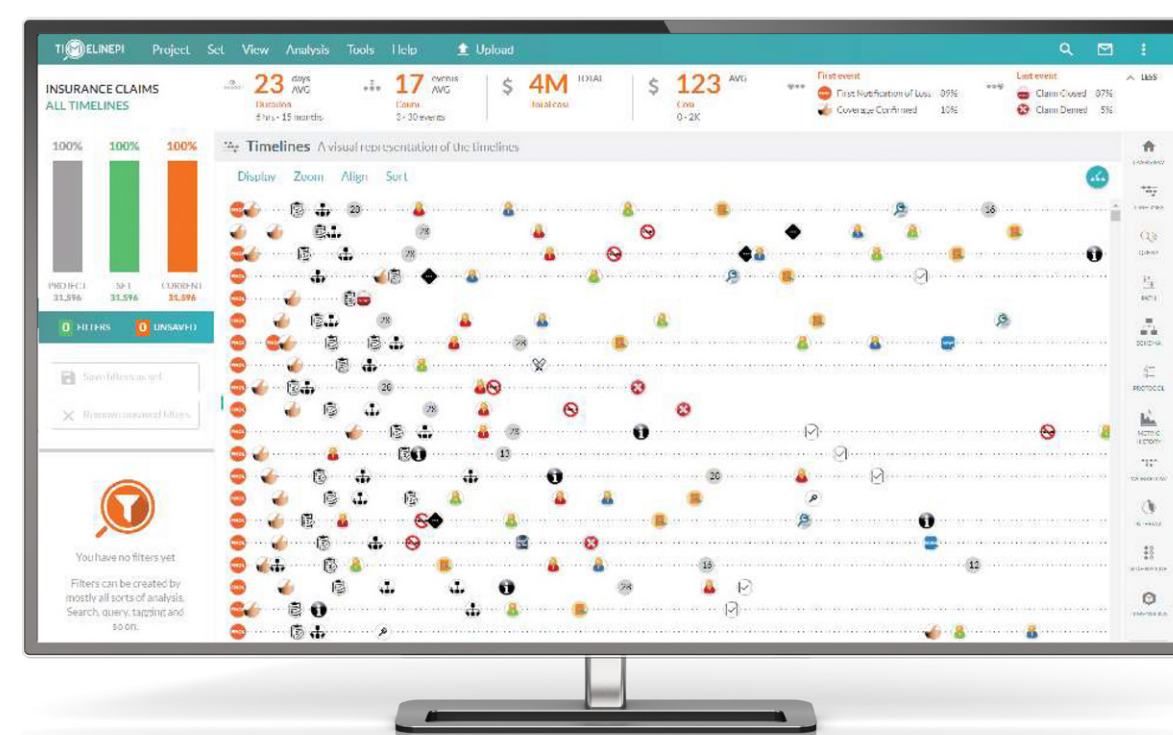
TIMELINEPI Project Set View Analysis Tools Help Upload

INSURANCE CLAIMS
ALL TIMELINES

23 days AVG
Duration
6 hrs - 15 months

17 events AVG
Count
3 - 30 events

$ 4M TOTAL
Total cost

$ 123 AVG
Cost
0 - 2K

First event
First Notification of Loss 09%
Coverage Confirmed 10%

Last event
Claim Closed 87%
Claim Denied 5%

LESS

100% 100% 100%

PROJECT 31,596
SET 31,596
CURRENT 31,596

0 FILTERS
0 UNSAVED

Save filters as set
Remove unsaved filters

You have no filters yet

Filters can be created by mostly all sorts of analysis. Search, query, tagging and so on.

Timelines A visual representation of the timelines

Display Zoom Align Sort

20
16
78
78
78
28
20
78
78
13
20
18
12
78

PROTOCOL